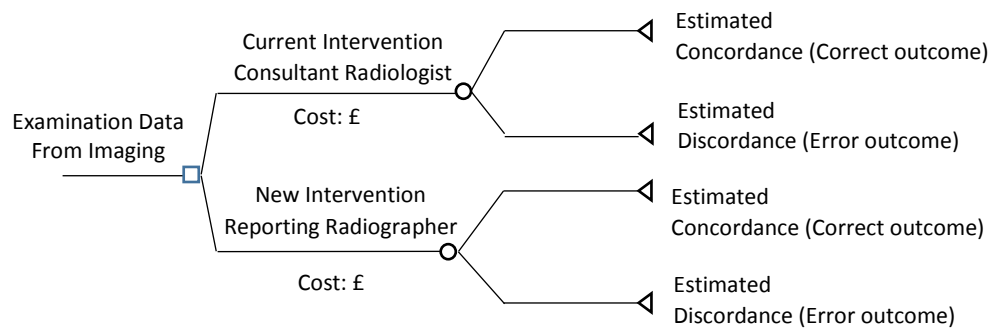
Examination Data From Imaging

Current Intervention Consultant Radiologist

Cost: £

Estimated Concordance (Correct outcome)

Estimated Discordance (Error outcome)

New Intervention Reporting Radiographer

Cost: £

Estimated Concordance (Correct outcome)

Estimated Discordance (Error outcome)